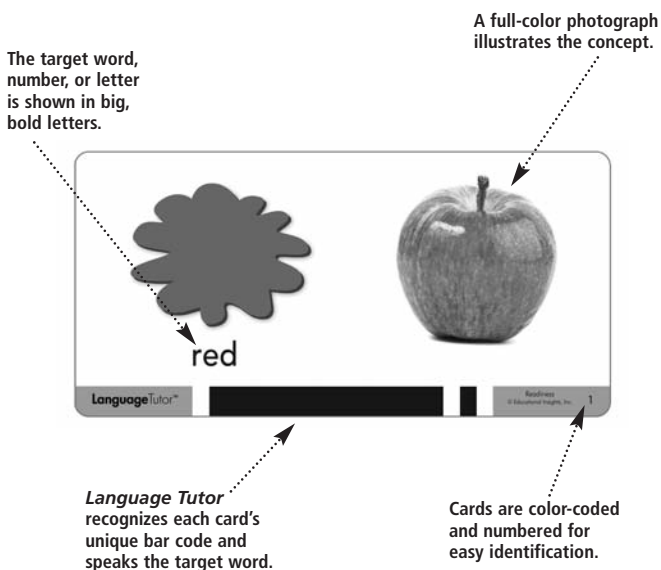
A full-color photograph illustrates the concept.

The target word, number, or letter is shown in big, bold letters.

red

LanguageTutor™

Readiness
© Educational Insights, Inc.

1

*Language Tutor* recognizes each card's unique bar code and speaks the target word.

Cards are color-coded and numbered for easy identification.